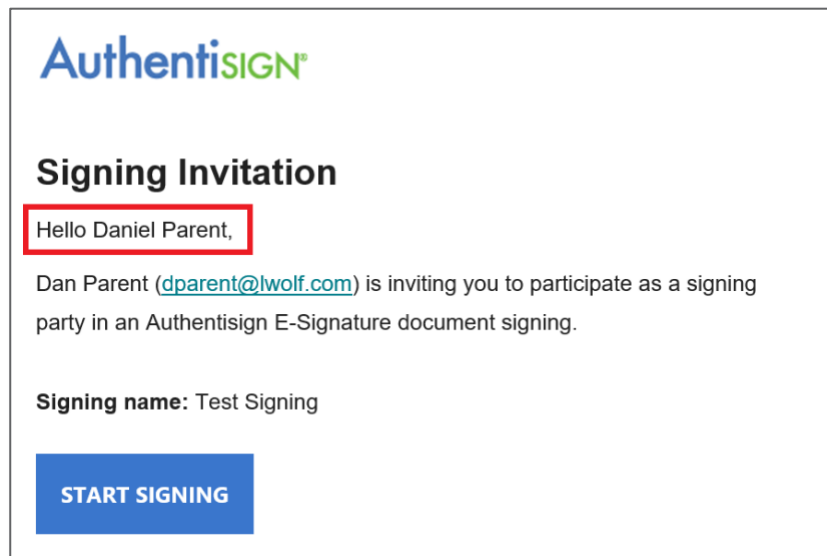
AuthentiSIGN®

Signing Invitation

Hello Daniel Parent,

Dan Parent (dparent@lwolf.com) is inviting you to participate as a signing party in an Authentisign E-Signature document signing.

**Signing name:** Test Signing

START SIGNING